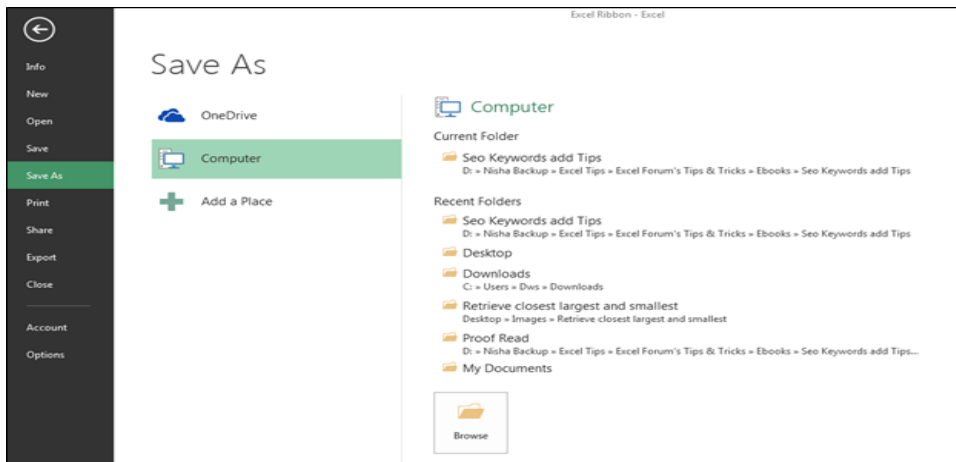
Excel Ribbon - Excel

Info
New
Open
Save
Save As
Print
Share
Export
Close
Account
Options

Save As

OneDrive
Computer
Add a Place

Computer

Current Folder

Seo Keywords add Tips
D: » Nisha Backup » Excel Tips » Excel Forum's Tips & Tricks » Ebooks » Seo Keywords add Tips

Recent Folders

Seo Keywords add Tips
D: » Nisha Backup » Excel Tips » Excel Forum's Tips & Tricks » Ebooks » Seo Keywords add Tips

Desktop

Downloads
C: » Users » Dws » Downloads

Retrieve closest largest and smallest
Desktop » Images » Retrieve closest largest and smallest

Proof Read
D: » Nisha Backup » Excel Tips » Excel Forum's Tips & Tricks » Ebooks » Seo Keywords add Tips...

My Documents

Browse